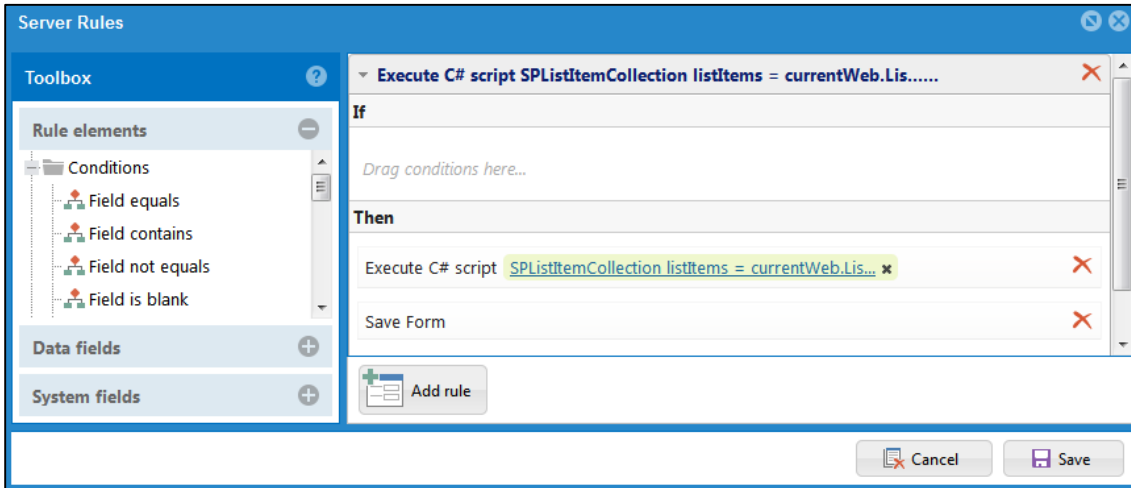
Server Rules

Toolbox

Rule elements

Conditions

Field equals

Field contains

Field not equals

Field is blank

Data fields

System fields

Execute C# script SPListItemCollection listItems = currentWeb.Lis......

If

Drag conditions here...

Then

Execute C# script SPListItemCollection listItems = currentWeb.Lis...

Save Form

Add rule

Cancel

Save